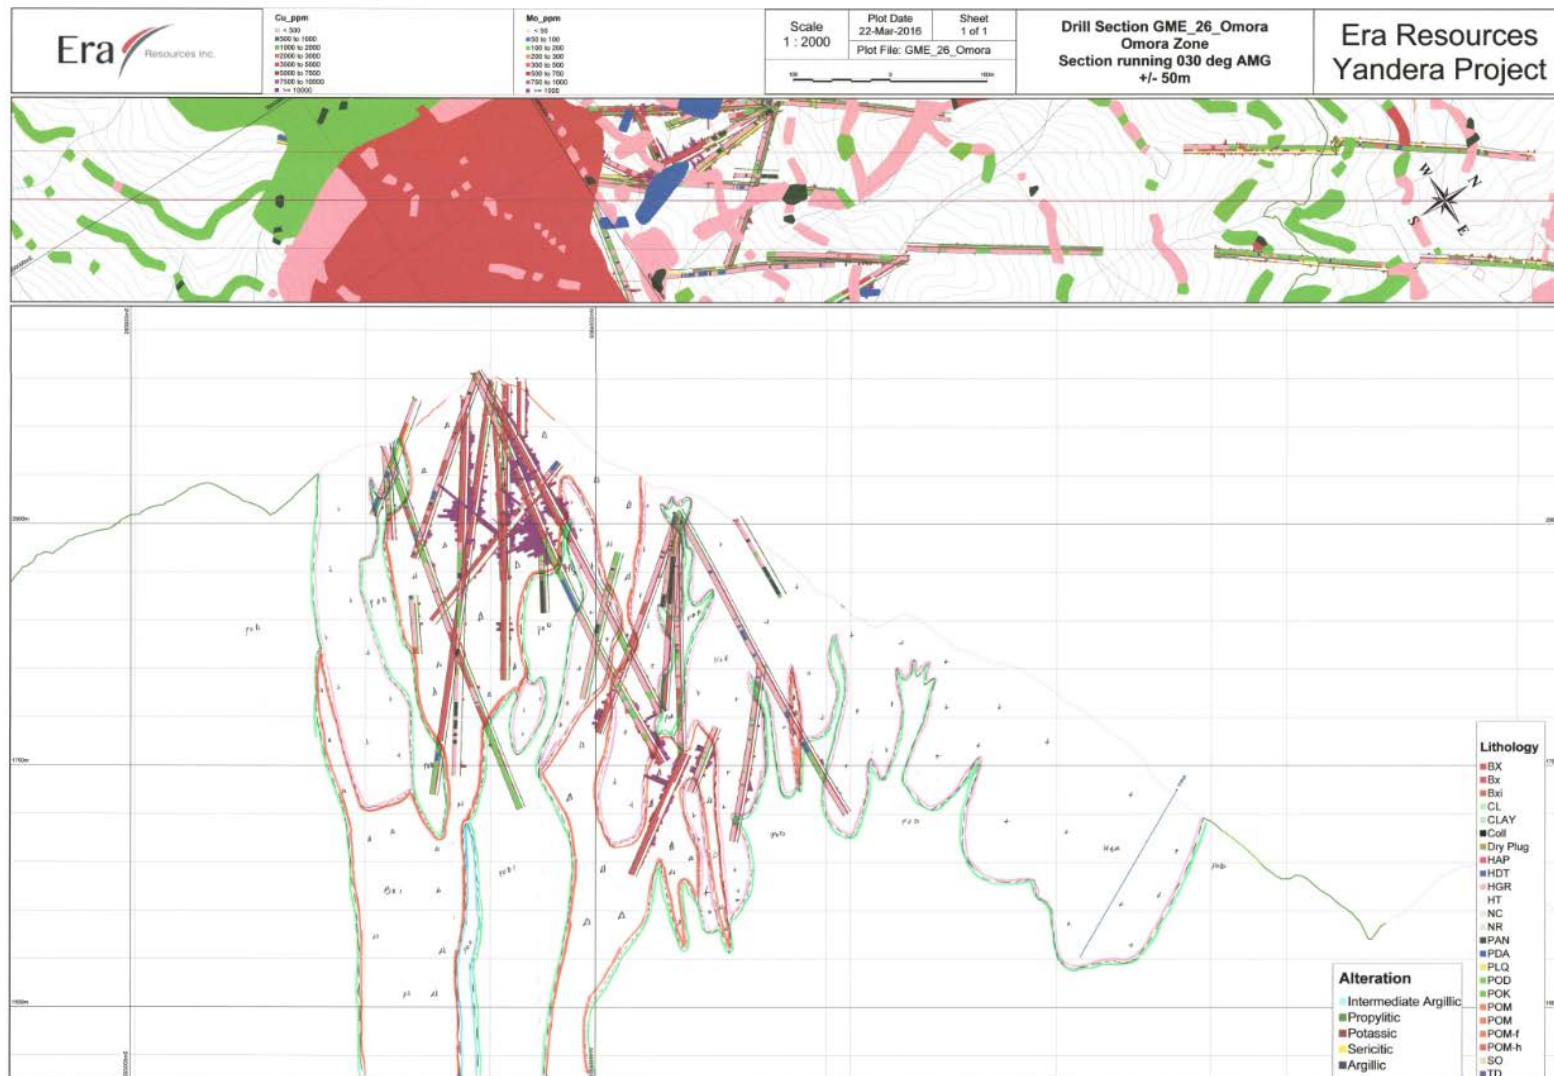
Era Resources Inc.

Cu_ppm
< 500
500 to 1000
1000 to 2000
2000 to 3000
3000 to 5000
5000 to 7500
7500 to 10000
>= 10000

Mo_ppm
< 50
50 to 100
100 to 200
200 to 300
300 to 500
500 to 750
750 to 1000
>= 1000

Scale
1 : 2000

Plot Date
22-Mar-2016

Sheet
1 of 1

Plot File: GME_26_Omora

Drill Section GME_26_Omora
Omora Zone
Section running 030 deg AMG
+/- 50m

Era Resources
Yandera Project

N
E
S
W

2000m
1750m
1500m

Lithology
BX
Bx
Bxi
CL
CLAY
Coll
Dry Plug
HAP
HDT
HGR
HT
NC
NR
PAN
PDA
PLQ
POD
POK
POM
POM
POM-f
POM-h
SO
TD

Alteration
Intermediate Argillic
Propylitic
Potassic
Sericitic
Argillic